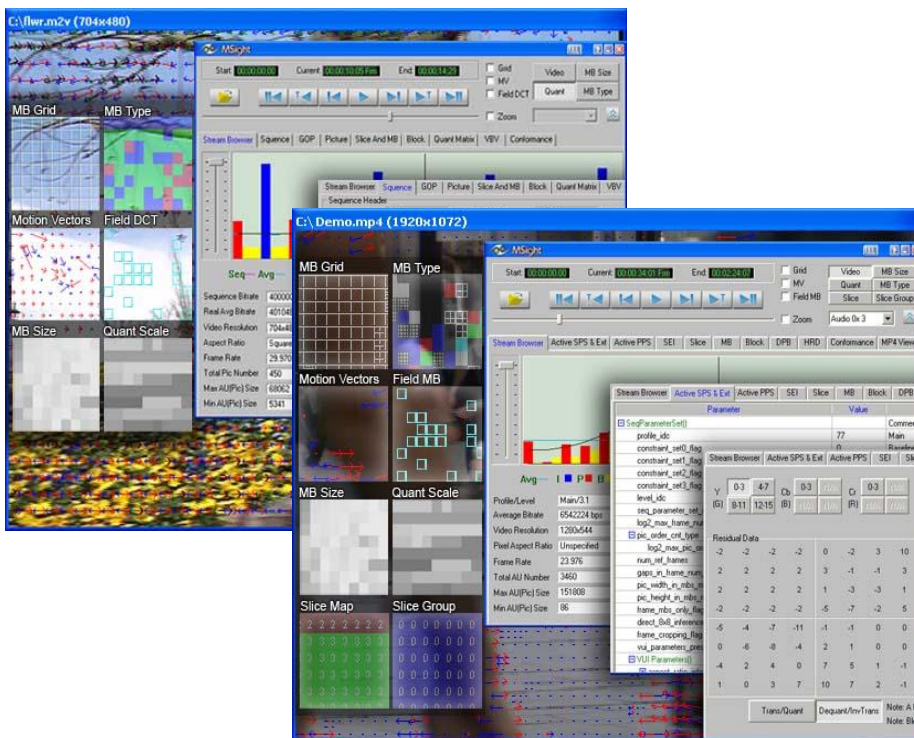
C:\flwr.m2v (704x480)

MSight

Start 00:00:00:00 Current 00:00:10:05 Fm End 00:00:14:29

Grid
MV
Field DCT
Video
MB Size
Quant
MB Type
Zoom

Stream Browser | Sequence | GOP | Picture | Slice And MB | Block | Quant Matrix | VBV | Conformance

MB Grid
MB Type
Motion Vectors
Field DCT
MB Size
Quant Scale

Seq Avg

Sequence Bitrate 400000
Real Avg Bitrate 401048
Video Resolution 704x4
Aspect Ratio Square
Frame Rate 29.970
Total Pic Number 450
Max AU(Pic) Size 68062
Min AU(Pic) Size 5341

Stream Browser | Sequence | GOP | Picture | Slice And MB | Block | Quant Matrix | VBV
Sequence Header

C:\Demo.mp4 (1920x1072)

MSight

Start 00:00:00:00 Current 00:00:34:01 Fm End 00:02:24:07

Grid
MV
Field MB
Video
MB Size
Quant
MB Type
Slice
Slice Group
Zoom
Audio 0x 3

Stream Browser | Active SPS & Ext | Active PPS | SEI | Slice | MB | Block | DPB | HRD | Conformance | MP4 View

MB Grid
MB Type
Motion Vectors
Field MB
MB Size
Quant Scale
Slice Map
Slice Group

Avg I P B

Profile/Level Main/3.1
Average Bitrate 6542224 bps
Video Resolution 1280x544
Pixel Aspect Ratio Unspecified
Frame Rate 23.976
Total AU Number 3460
Max AU(Pic) Size 151808
Min AU(Pic) Size 86

Stream Browser | Active SPS & Ext | Active PPS | SEI | Slice | MB | Block | DPB

| Parameter | Value | |
|---|---|---|
| SeqParameterSet() | | Comment |
| profile_idc | 77 | Main |
| constraint_set0_flag | 0 | Baseline |
| constraint_set1_flag | | |
| constraint_set2_flag | | |
| constraint_set3_flag | | |
| level_idc | | |
| seq_parameter_set_ | | |
| log2_max_frame_nu | | |
| pic_order_cnt_type | | |
| log2_max_pic_or | | |
| num_ref_frames | | |
| gaps_in_frame_nu | | |
| pic_width_in_mbs_ | | |
| pic_height_in_mbs_ | | |
| frame_mbs_only_fla | | |
| direct_8x8_inference | | |
| frame_cropping_fla | | |
| vui_parameters_pres | | |
| VUI Parameters() | | |

Stream Browser | Active SPS & Ext | Active PPS | SEI | Sli

Y (G) 0-3 4-7 8-11 12-15 Cb (B) 0-3 Cr (R) 0-3

Residual Data

| | | | | | | | |
|---|---|---|---|---|---|---|---|
| -2 | -2 | -2 | -2 | 0 | -2 | 3 | 10 |
| 2 | 2 | 2 | 2 | 3 | -1 | -1 | 3 |
| 2 | 2 | 2 | 2 | 1 | -3 | -3 | 1 |
| -2 | -2 | -2 | -2 | -5 | -7 | -2 | 5 |
| -5 | -4 | -7 | -11 | -1 | -1 | 0 | 0 |
| 0 | -6 | -8 | -4 | 2 | 1 | 0 | 0 |
| -4 | 2 | 4 | 0 | 7 | 5 | 1 | -1 |
| 1 | 0 | 3 | 7 | 10 | 7 | 2 | -1 |

Trans/Quant
Dequant/InvTrans
Note: A
Note: Bl